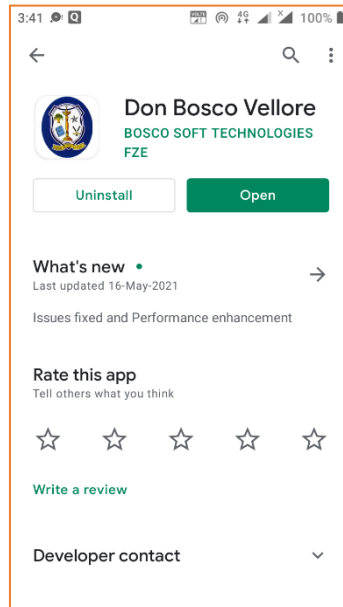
3:41 100%

Don Bosco Vellore
BOSCO SOFT TECHNOLOGIES FZE

Uninstall
Open

What's new •
Last updated 16-May-2021

Issues fixed and Performance enhancement

Rate this app
Tell others what you think

Write a review

Developer contact